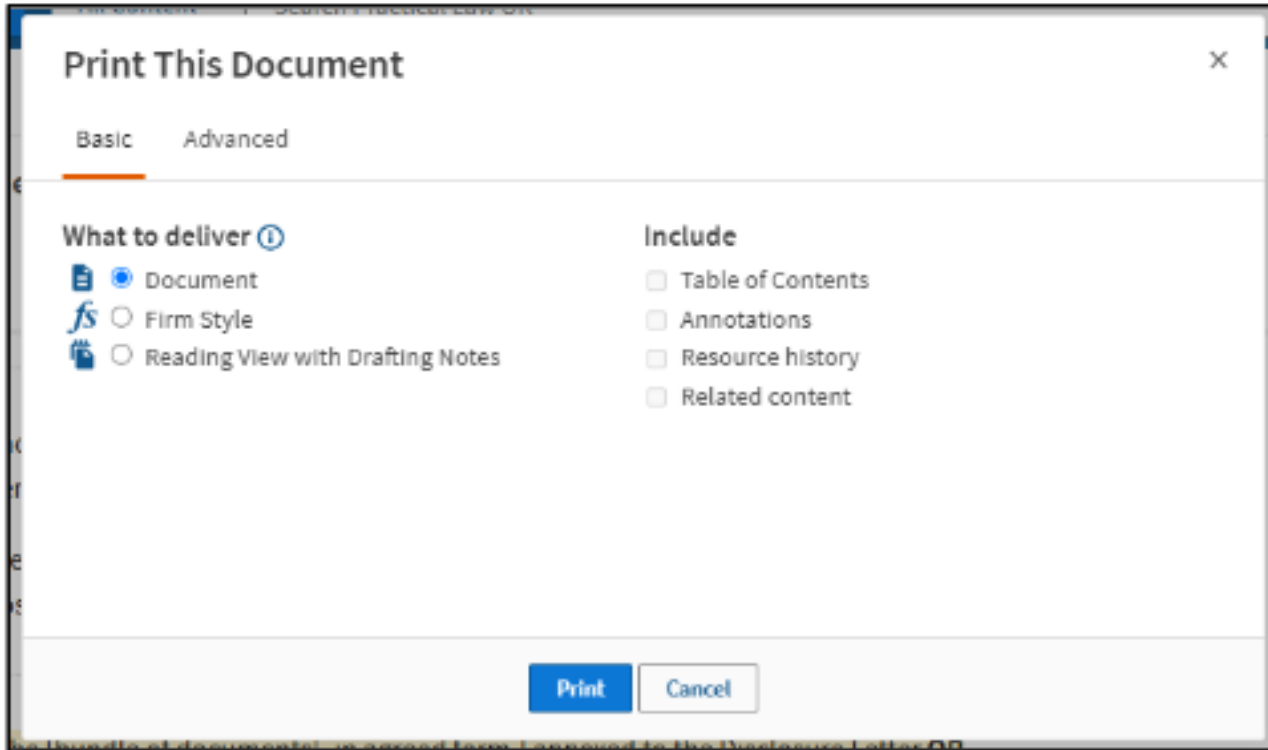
Print This Document

×

Basic Advanced

What to deliver ⓘ

Document

Firm Style

Reading View with Drafting Notes

Include

Table of Contents

Annotations

Resource history

Related content

Print Cancel